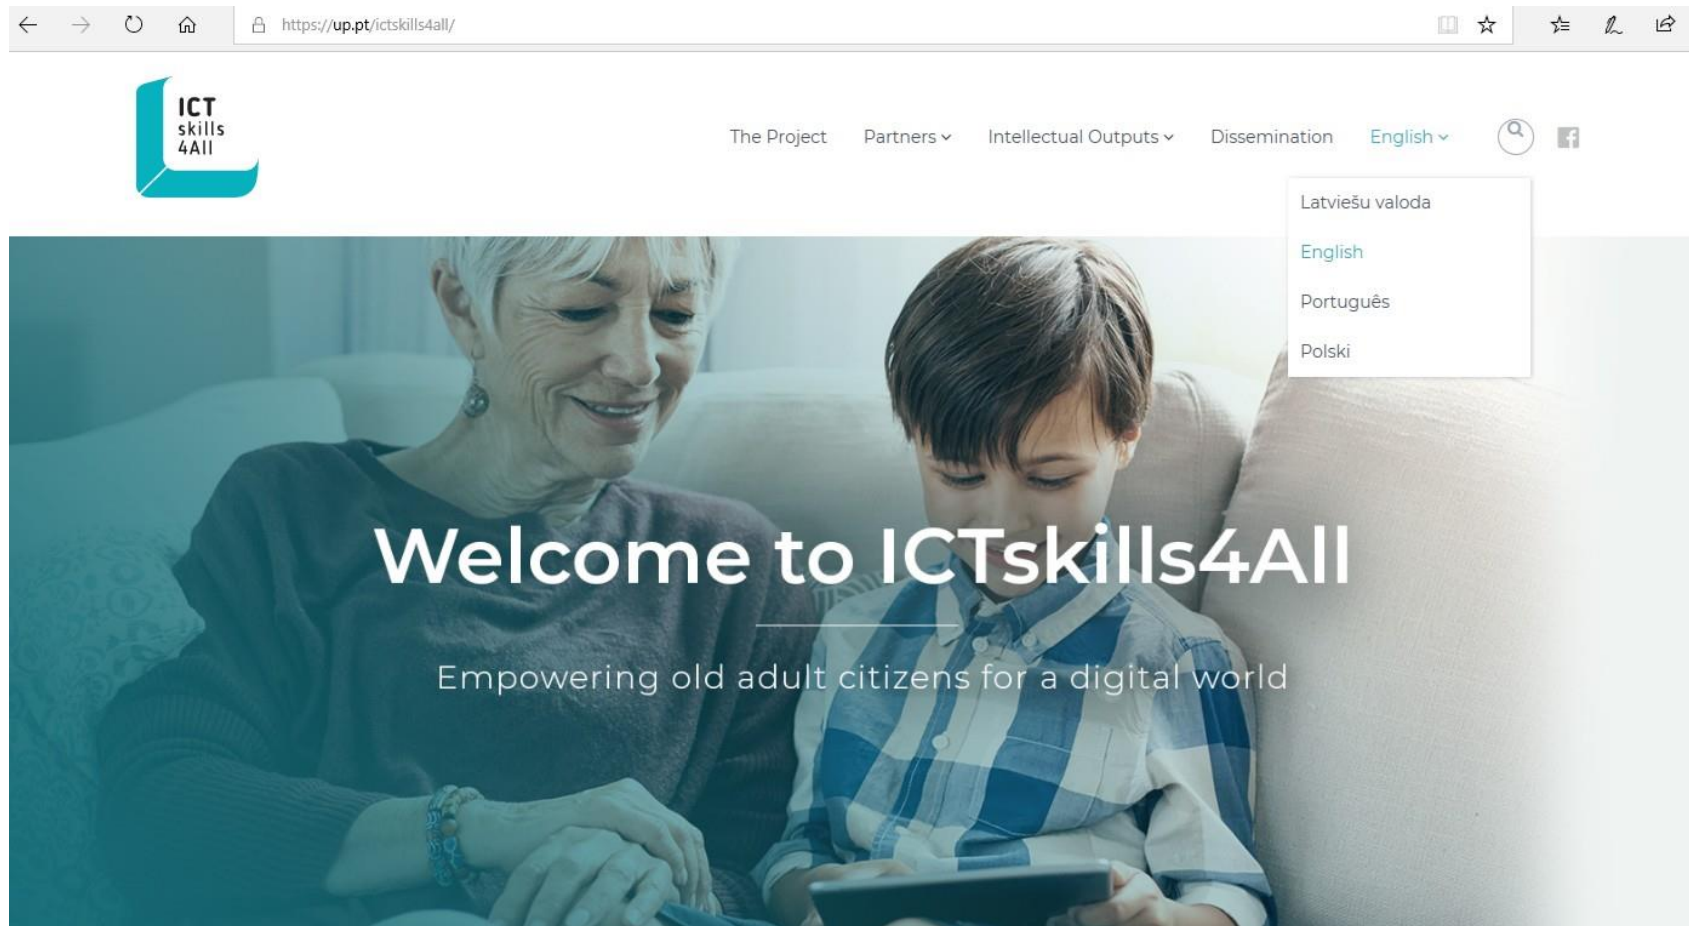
https://up.pt/ictskills4all/

ICT skills 4All

The Project Partners Intellectual Outputs Dissemination English

Latviešu valoda
English
Português
Polski

Welcome to ICTskills4All

Empowering old adult citizens for a digital world